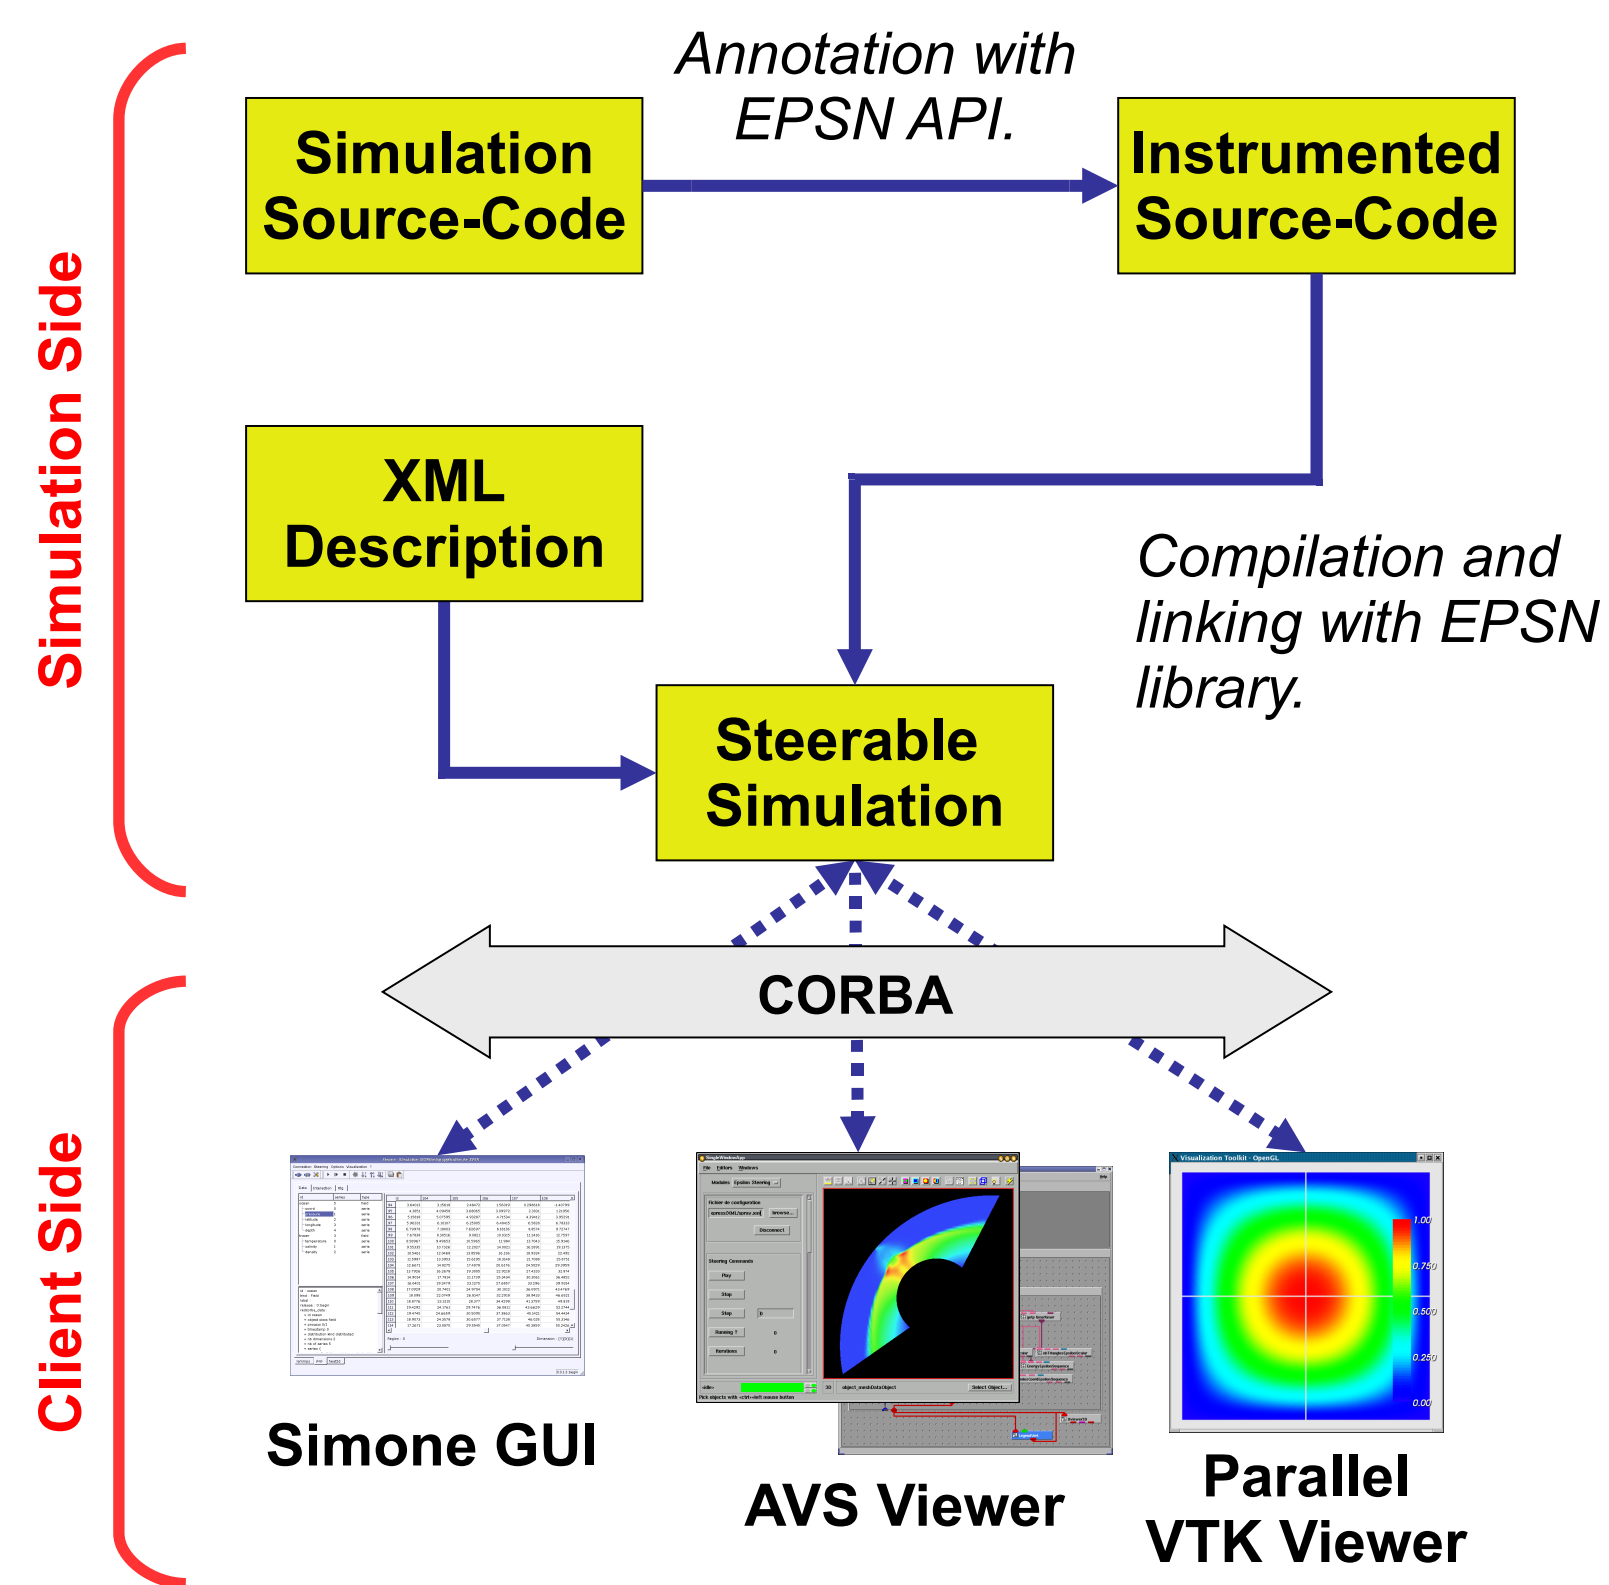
Simulation Side

Simulation Source-Code

Annotation with EPSN API.

Instrumented Source-Code

XML Description

Compilation and linking with EPSN library.

Steerable Simulation

CORBA

Client Side

Visualization Toolkit - OpenGL

1.00

0.750

0.500

0.250

0.00

Simone GUI

AVS Viewer

Parallel VTK Viewer